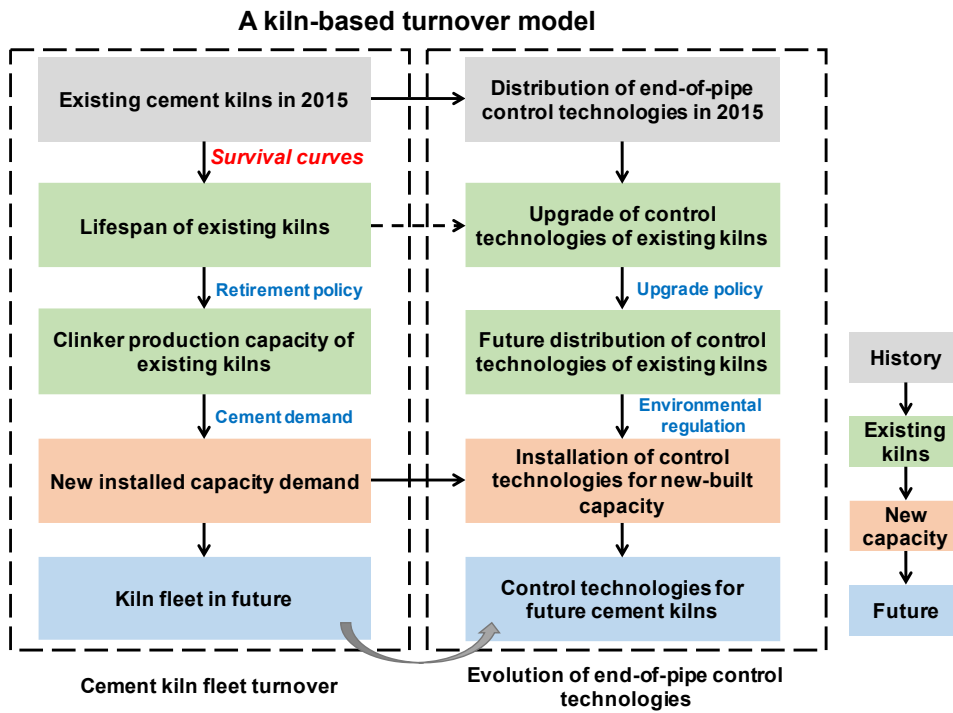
A kiln-based turnover model

Existing cement kilns in 2015

Survival curves

Lifespan of existing kilns

Retirement policy

Clinker production capacity of existing kilns

Cement demand

New installed capacity demand

Kiln fleet in future

Cement kiln fleet turnover

Distribution of end-of-pipe control technologies in 2015

Upgrade of control technologies of existing kilns

Upgrade policy

Future distribution of control technologies of existing kilns

Environmental regulation

Installation of control technologies for new-built capacity

Control technologies for future cement kilns

Evolution of end-of-pipe control technologies

History

Existing kilns

New capacity

Future